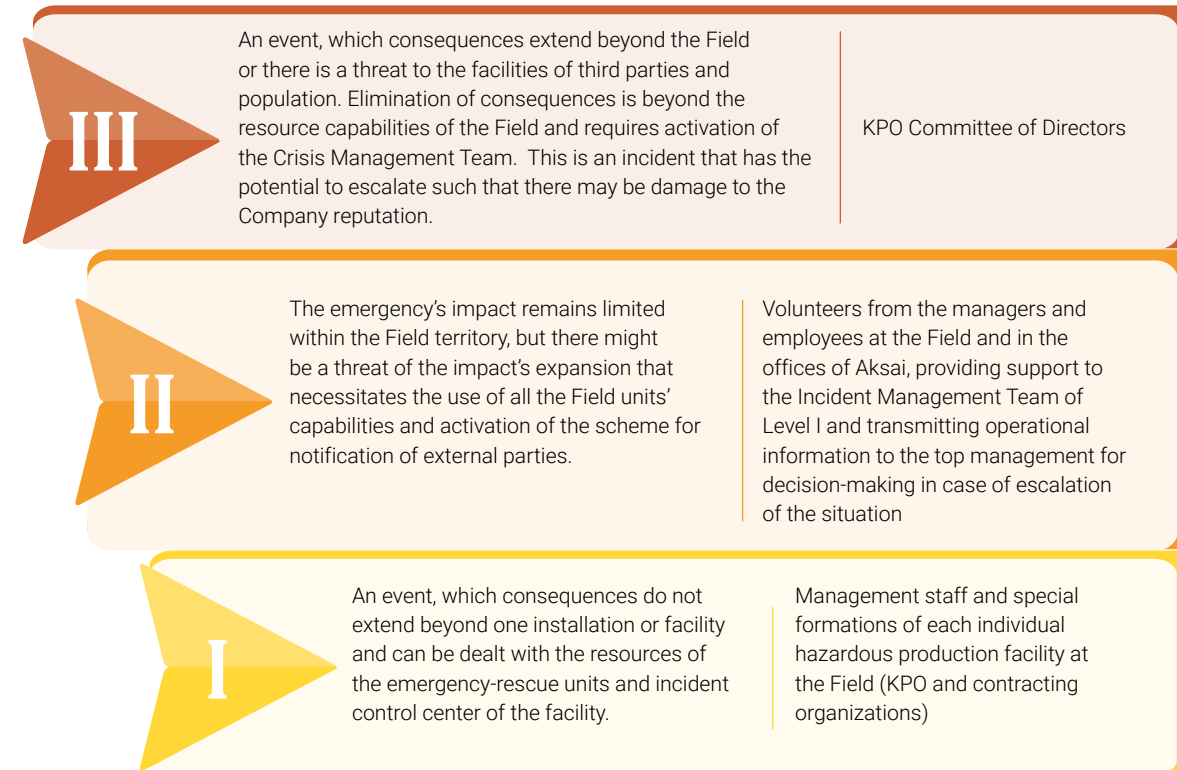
III

An event, which consequences extend beyond the Field or there is a threat to the facilities of third parties and population. Elimination of consequences is beyond the resource capabilities of the Field and requires activation of the Crisis Management Team. This is an incident that has the potential to escalate such that there may be damage to the Company reputation.

KPO Committee of Directors

II

The emergency's impact remains limited within the Field territory, but there might be a threat of the impact's expansion that necessitates the use of all the Field units' capabilities and activation of the scheme for notification of external parties.

Volunteers from the managers and employees at the Field and in the offices of Aksai, providing support to the Incident Management Team of Level I and transmitting operational information to the top management for decision-making in case of escalation of the situation

I

An event, which consequences do not extend beyond one installation or facility and can be dealt with the resources of the emergency-rescue units and incident control center of the facility.

Management staff and special formations of each individual hazardous production facility at the Field (KPO and contracting organizations)